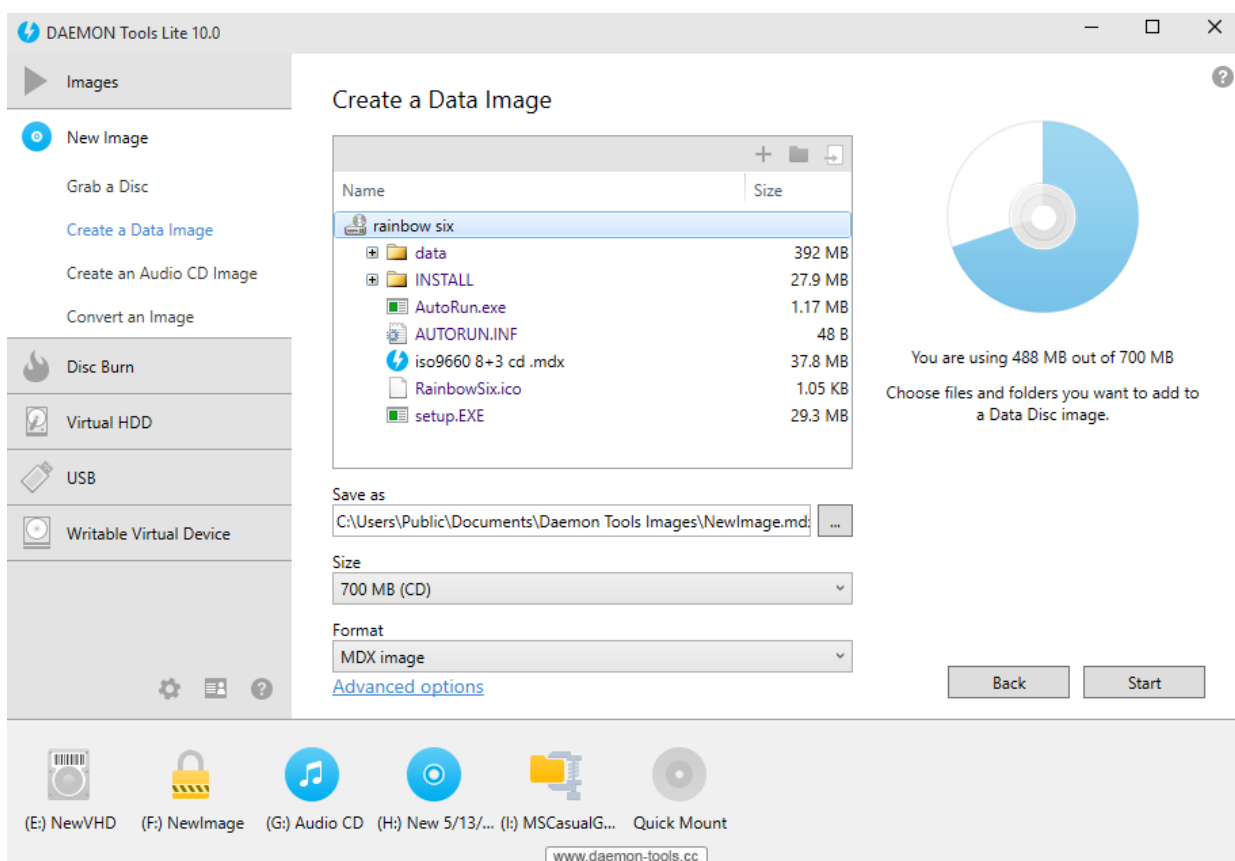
DAEMON Tools Lite 10.0

Images

New Image

Grab a Disc

Create a Data Image

Create an Audio CD Image

Convert an Image

Disc Burn

Virtual HDD

USB

Writable Virtual Device

Create a Data Image

| Name | Size |
|---|---|
| rainbow six | |
| data | 392 MB |
| INSTALL | 27.9 MB |
| AutoRun.exe | 1.17 MB |
| AUTORUN.INF | 48 B |
| iso9660 8+3 cd .mdx | 37.8 MB |
| RainbowSix.ico | 1.05 KB |
| setup.EXE | 29.3 MB |

Save as

C:\Users\Public\Documents\Daemon Tools Images\NewImage.md:

...

Size

700 MB (CD)

Format

MDX image

Advanced options

You are using 488 MB out of 700 MB

Choose files and folders you want to add to a Data Disc image.

Back

Start

(E:) NewVHD

(F:) NewImage

(G:) Audio CD

(H:) New 5/13/...

(I:) MSCasualG...

Quick Mount

www.daemon-tools.cc